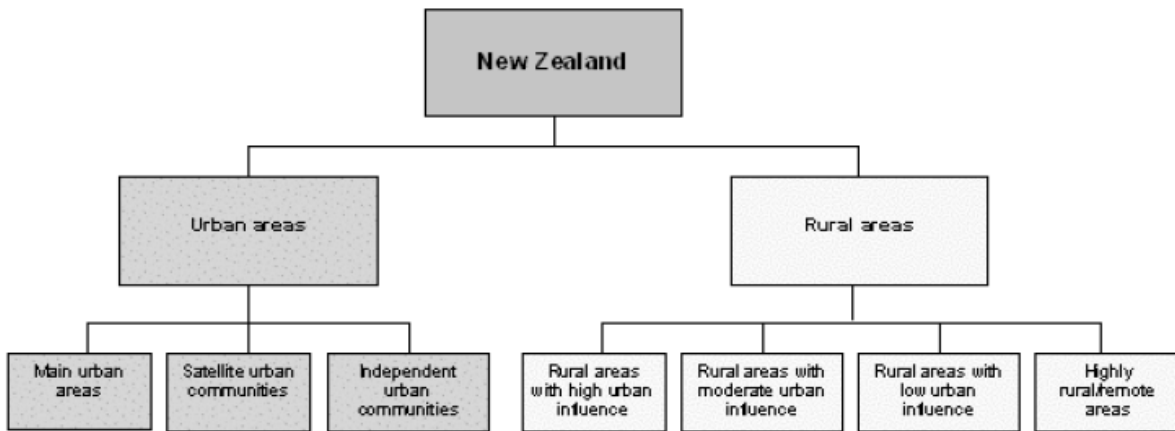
New Zealand

Urban areas

Rural areas

Main urban areas

Satellite urban communities

Independent urban communities

Rural areas with high urban influence

Rural areas with moderate urban influence

Rural areas with low urban influence

Highly rural/remote areas